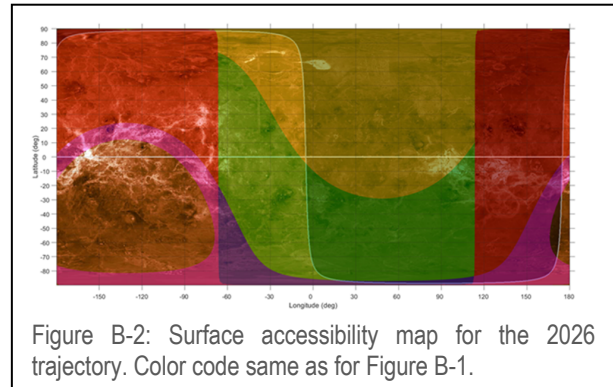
90
80
70
60
50
40
30
20
10
0
-10
-20
-30
-40
-50
-60
-70
-80

Latitude (deg)

-150 -120 -90 -60 -30 0 30 60 90 120 150 180

Longitude (deg)

Figure B-2: Surface accessibility map for the 2026 trajectory. Color code same as for Figure B-1.